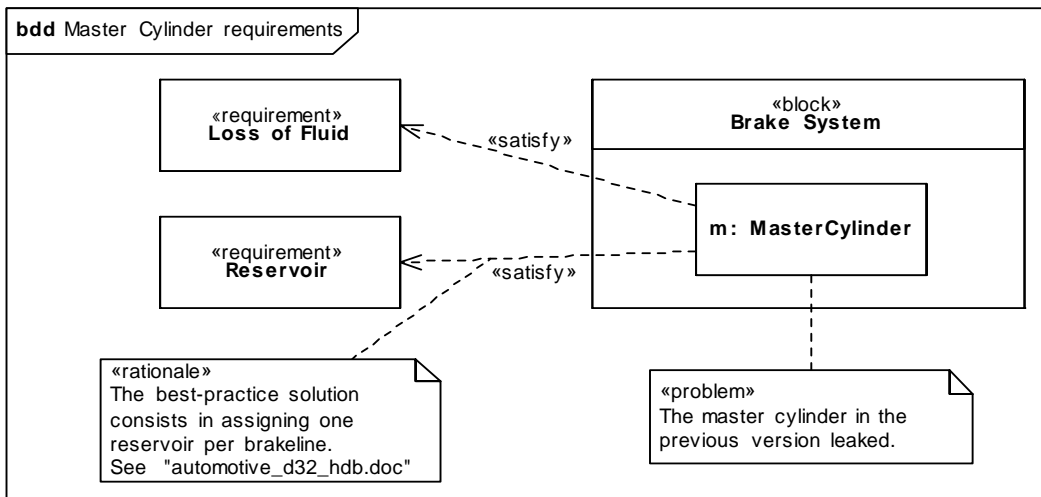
**bdd** Master Cylinder requirements

«requirement»
**Loss of Fluid**

«requirement»
**Reservoir**

«satisfy»

«satisfy»

«block»
**Brake System**

**m: MasterCylinder**

«rationale»
The best-practice solution consists in assigning one reservoir per brakeline.
See "automotive_d32_hdb.doc"

«problem»
The master cylinder in the previous version leaked.